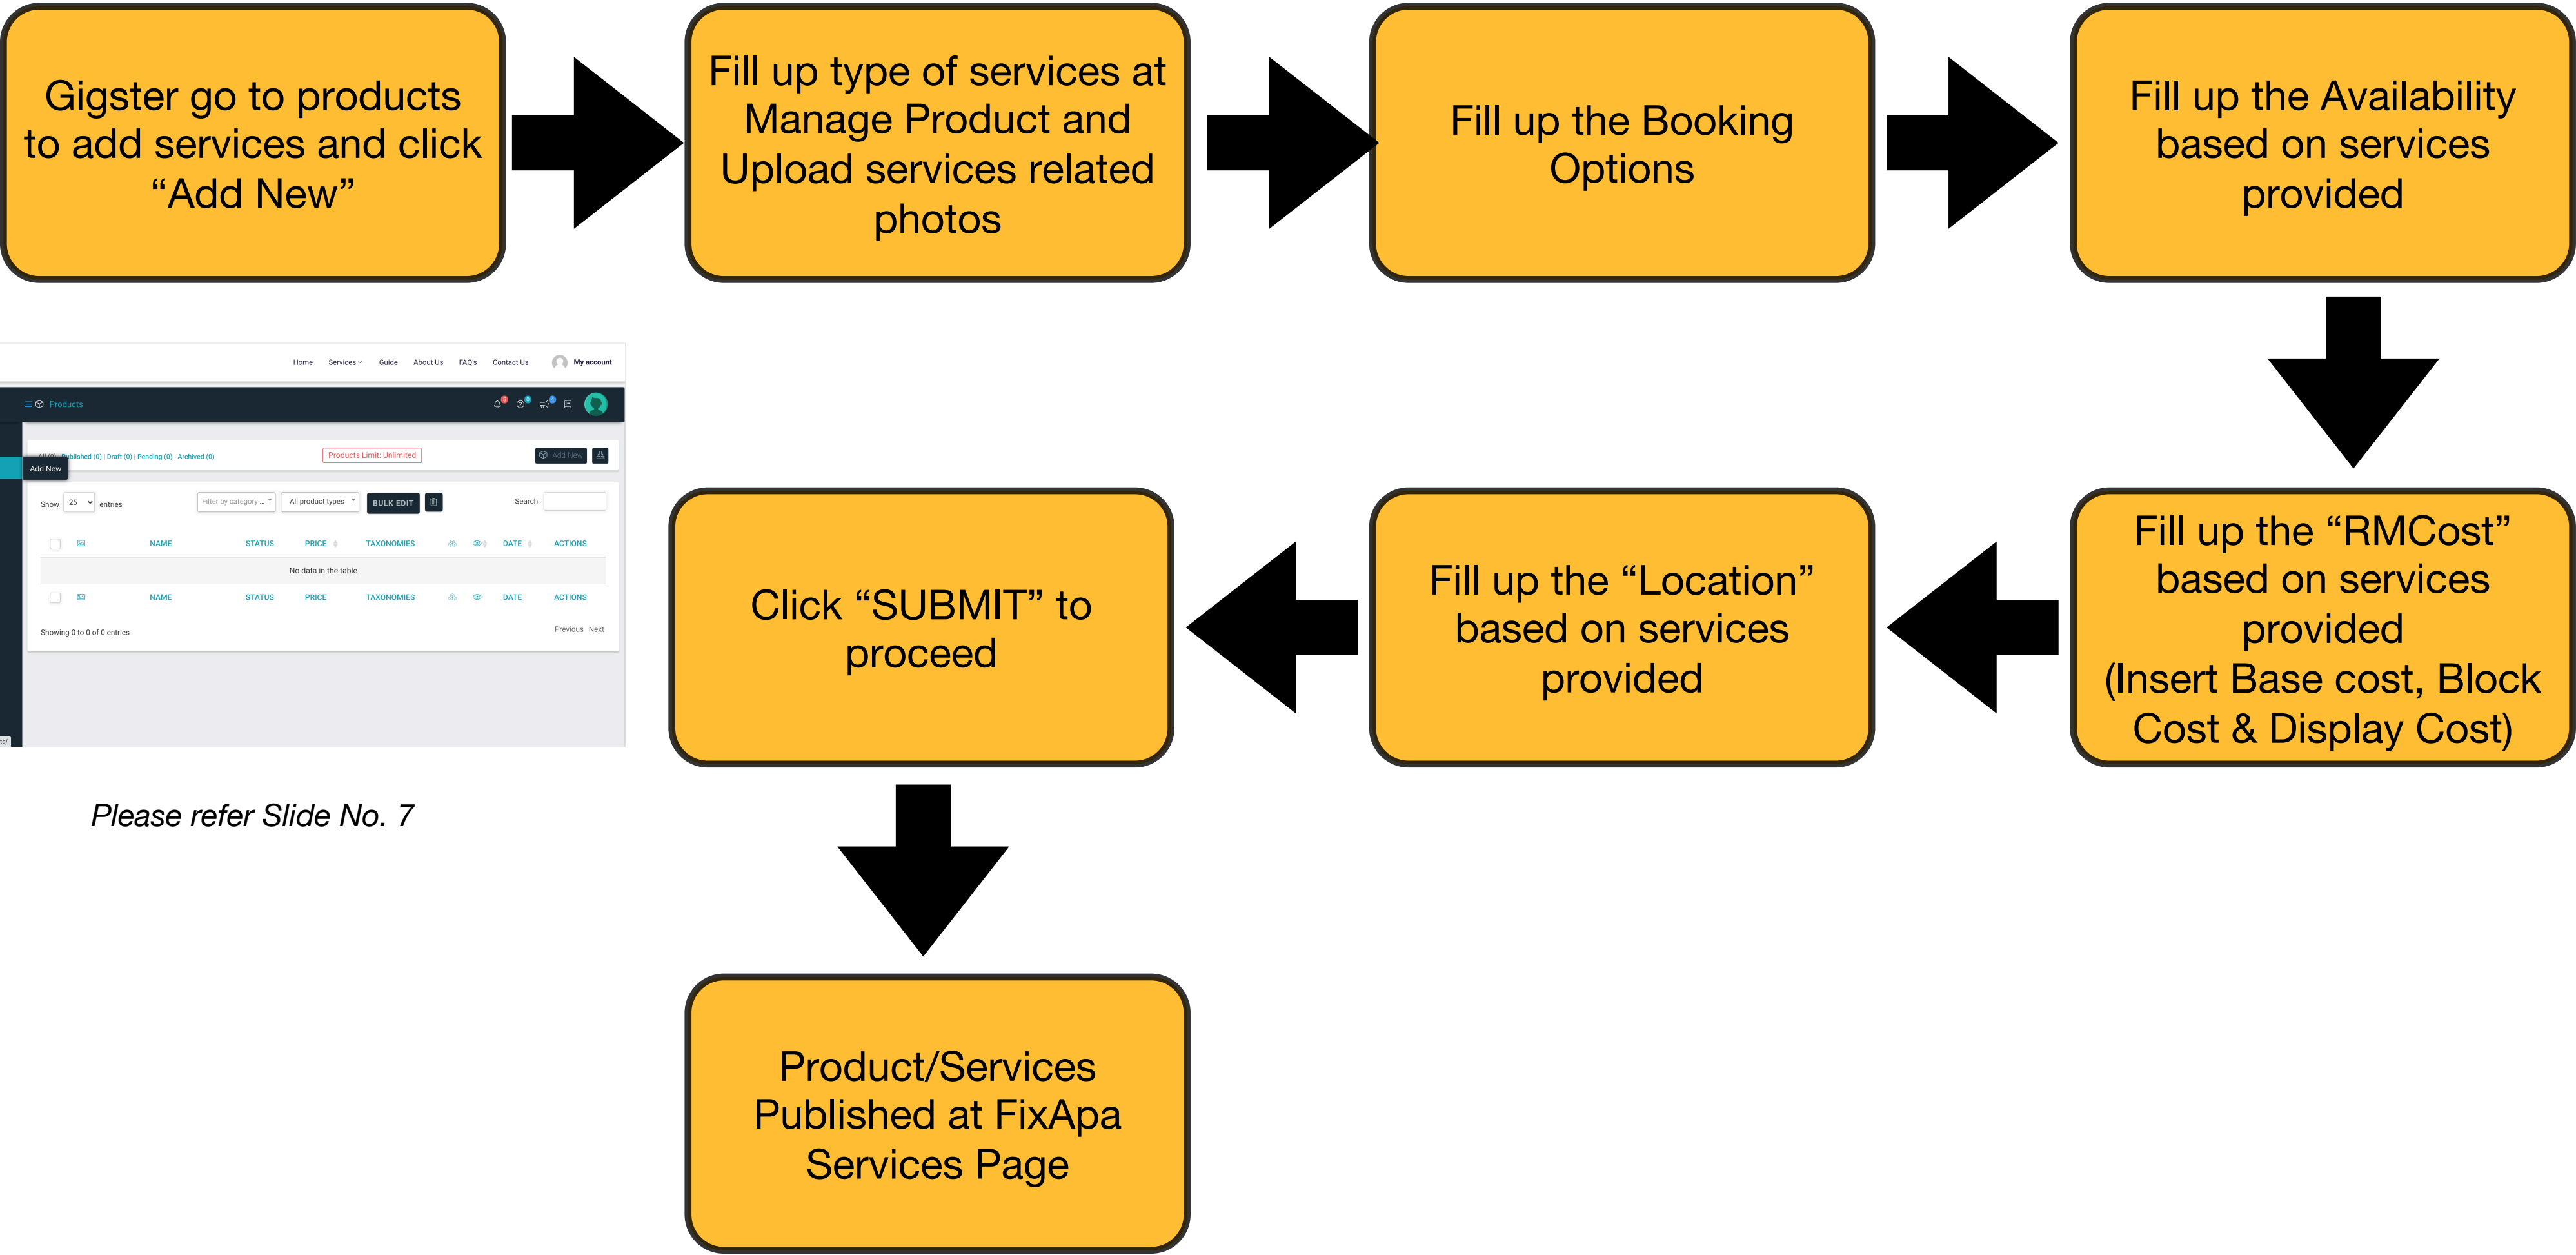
Gigster go to products to add services and click “Add New”

Fill up type of services at Manage Product and Upload services related photos

Fill up the Booking Options

Fill up the Availability based on services provided

Home Services Guide About Us FAQ's Contact Us My account

Products

Add New

All (0) | Published (0) | Draft (0) | Pending (0) | Archived (0)

Products Limit: Unlimited

Add New

Show 25 entries

Filter by category ...

All product types

BULK EDIT

Search:

| | | NAME | STATUS | PRICE | TAXONOMIES | | | DATE | ACTIONS |
|---|---|---|---|---|---|---|---|---|---|
| No data in the table | | | | | | | | | |
| | | NAME | STATUS | PRICE | TAXONOMIES | | | DATE | ACTIONS |

Showing 0 to 0 of 0 entries

Previous Next

Please refer Slide No. 7

Fill up the “RMCost” based on services provided (Insert Base cost, Block Cost & Display Cost)

Fill up the “Location” based on services provided

Click “SUBMIT” to proceed

Product/Services Published at FixApa Services Page